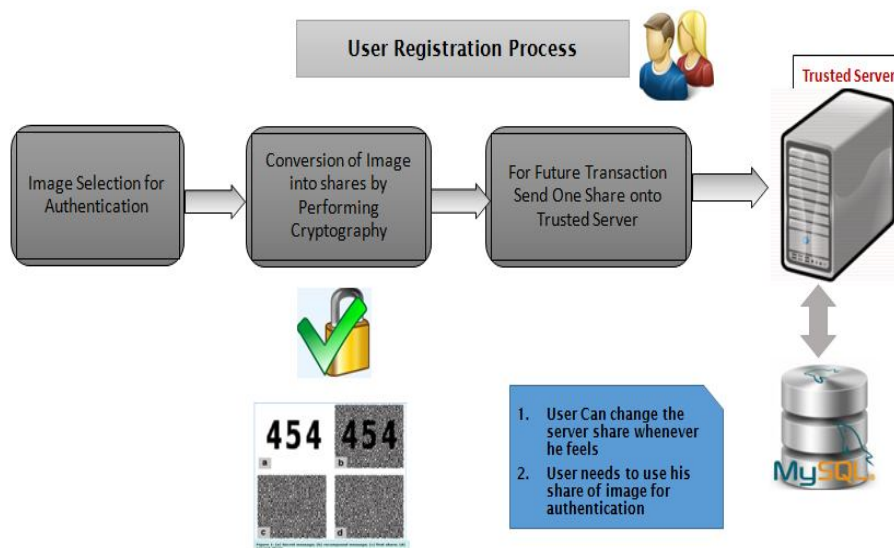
User Registration Process

Trusted Server

Image Selection for Authentication

Conversion of Image into shares by Performing Cryptography

For Future Transaction Send One Share onto Trusted Server

454 454

a b c d

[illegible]

1. User Can change the server share whenever he feels
2. User needs to use his share of image for authentication

MySQL